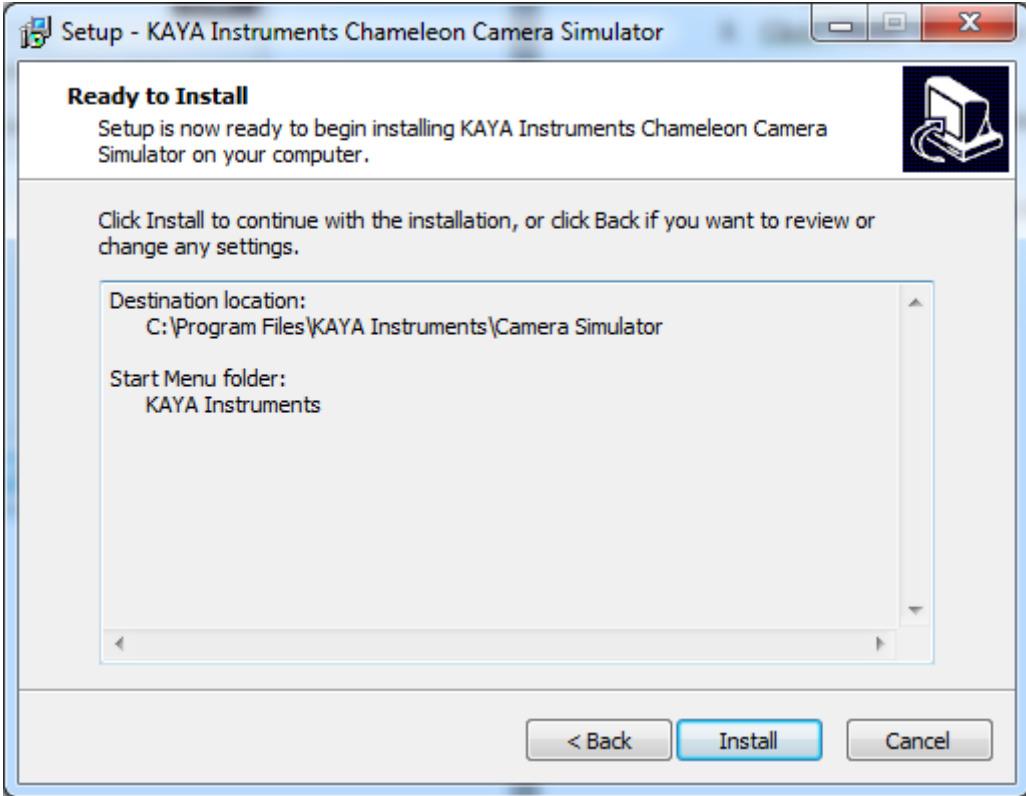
Setup - KAYA Instruments Chameleon Camera Simulator

Ready to Install
Setup is now ready to begin installing KAYA Instruments Chameleon Camera Simulator on your computer.

Click Install to continue with the installation, or click Back if you want to review or change any settings.

Destination location:
C:\Program Files\KAYA Instruments\Camera Simulator

Start Menu folder:
KAYA Instruments

< Back
Install
Cancel